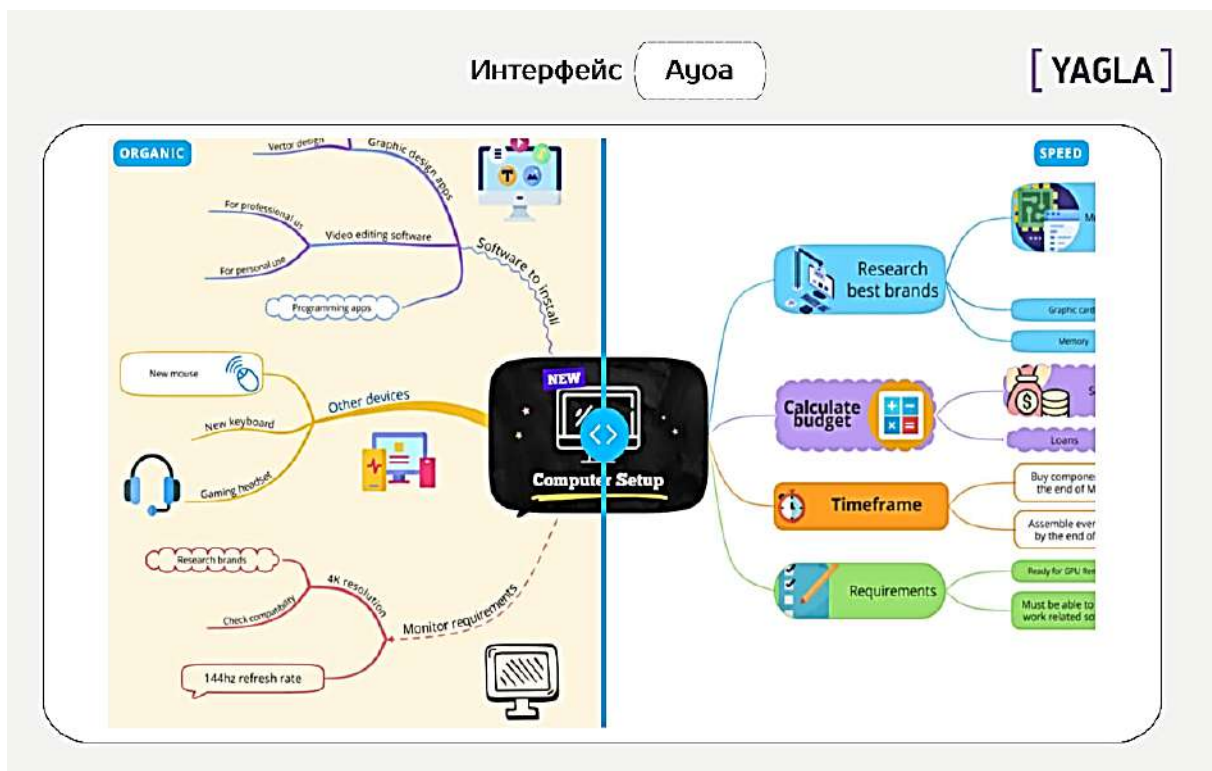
Интерфейс Ayoa

[ YAGLA ]

ORGANIC

Vector design

Graphic design apps

For professional use

Video editing software

For personal use

Software to install

Programming apps

New mouse

Other devices

New keyboard

Gaming headset

Research brands

4K resolution

Check compatibility

Monitor requirements

144hz refresh rate

NEW

Computer Setup

SPEED

M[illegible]

Research best brands

Graphic card

Memory

Calculate budget

S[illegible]

Loans

Timeframe

Buy compone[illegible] the end of M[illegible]

Assemble eve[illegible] by the end of

Requirements

Ready for GPU Re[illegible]

Must be able to work related so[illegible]